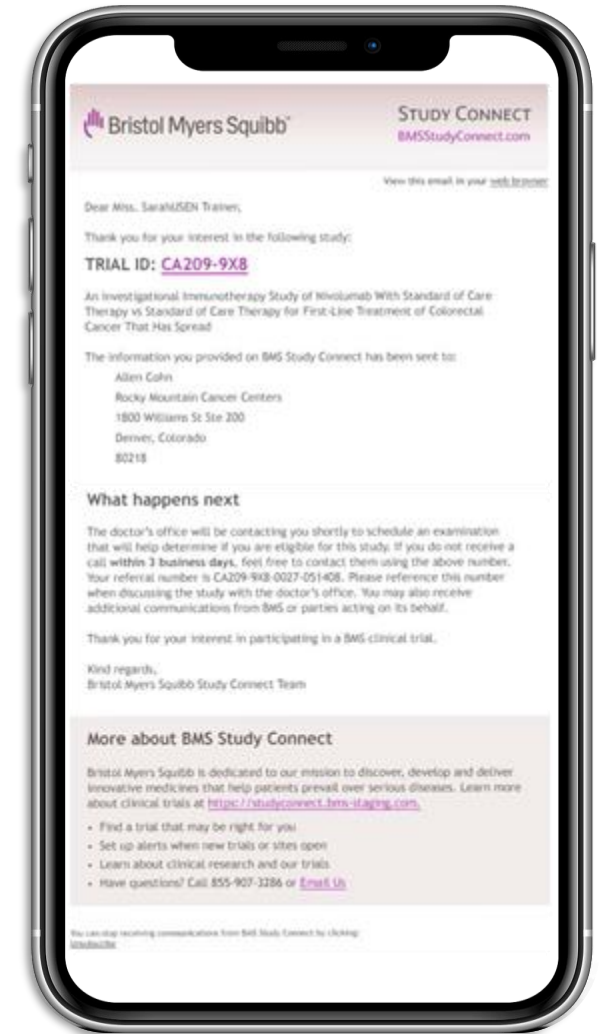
Bristol Myers Squibb

STUDY CONNECT
BMSStudyConnect.com

View this email in your web browser

Dear Miss. SarahUSEN Trainer,

Thank you for your interest in the following study:

TRIAL ID: CA209-9X8

An Investigational Immunotherapy Study of Nivolumab With Standard of Care Therapy vs Standard of Care Therapy for First-Line Treatment of Colorectal Cancer That Has Spread

The information you provided on BMS Study Connect has been sent to:

Allen Cohn
Rocky Mountain Cancer Centers
1800 Williams St Ste 200
Denver, Colorado
80218

What happens next

The doctor's office will be contacting you shortly to schedule an examination that will help determine if you are eligible for this study. If you do not receive a call within 3 business days, feel free to contact them using the above number. Your referral number is CA209-9X8-0027-051408. Please reference this number when discussing the study with the doctor's office. You may also receive additional communications from BMS or parties acting on its behalf.

Thank you for your interest in participating in a BMS clinical trial.

Kind regards,
Bristol Myers Squibb Study Connect Team

More about BMS Study Connect

Bristol Myers Squibb is dedicated to our mission to discover, develop and deliver innovative medicines that help patients prevail over serious diseases. Learn more about clinical trials at https://studyconnect.bms-staging.com.

• Find a trial that may be right for you
• Set up alerts when new trials or sites open
• Learn about clinical research and our trials
• Have questions? Call 855-907-3286 or Email Us

You can stop receiving communications from BMS Study Connect by clicking: Unsubscribe